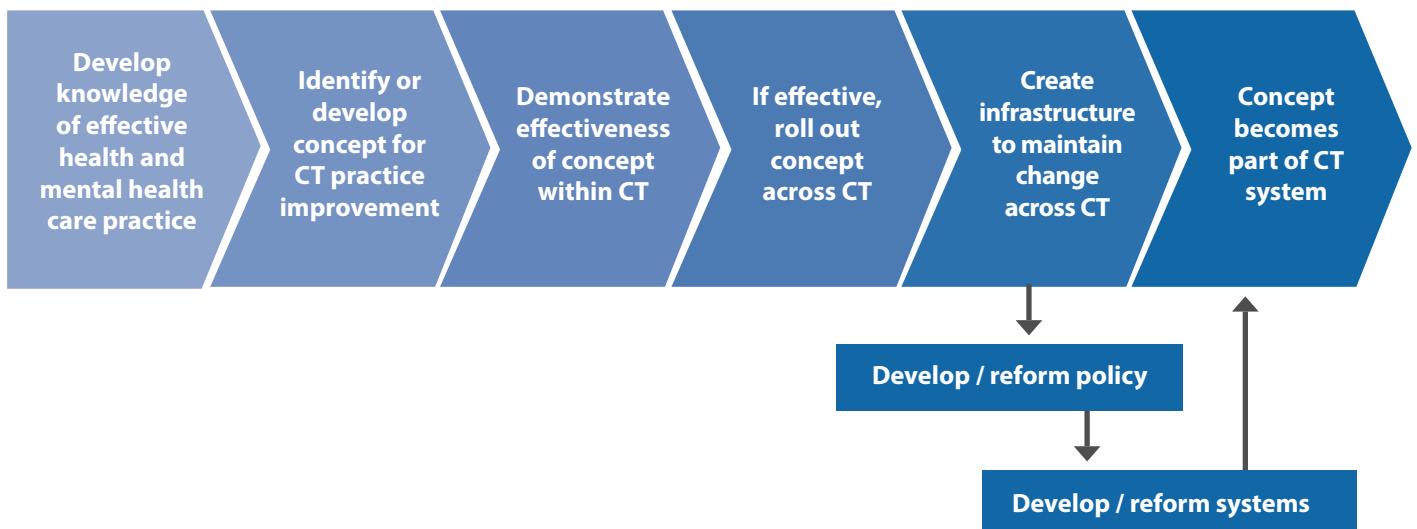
Develop knowledge of effective health and mental health care practice

Identify or develop concept for CT practice improvement

Demonstrate effectiveness of concept within CT

If effective, roll out concept across CT

Create infrastructure to maintain change across CT

Concept becomes part of CT system

Develop / reform policy

Develop / reform systems